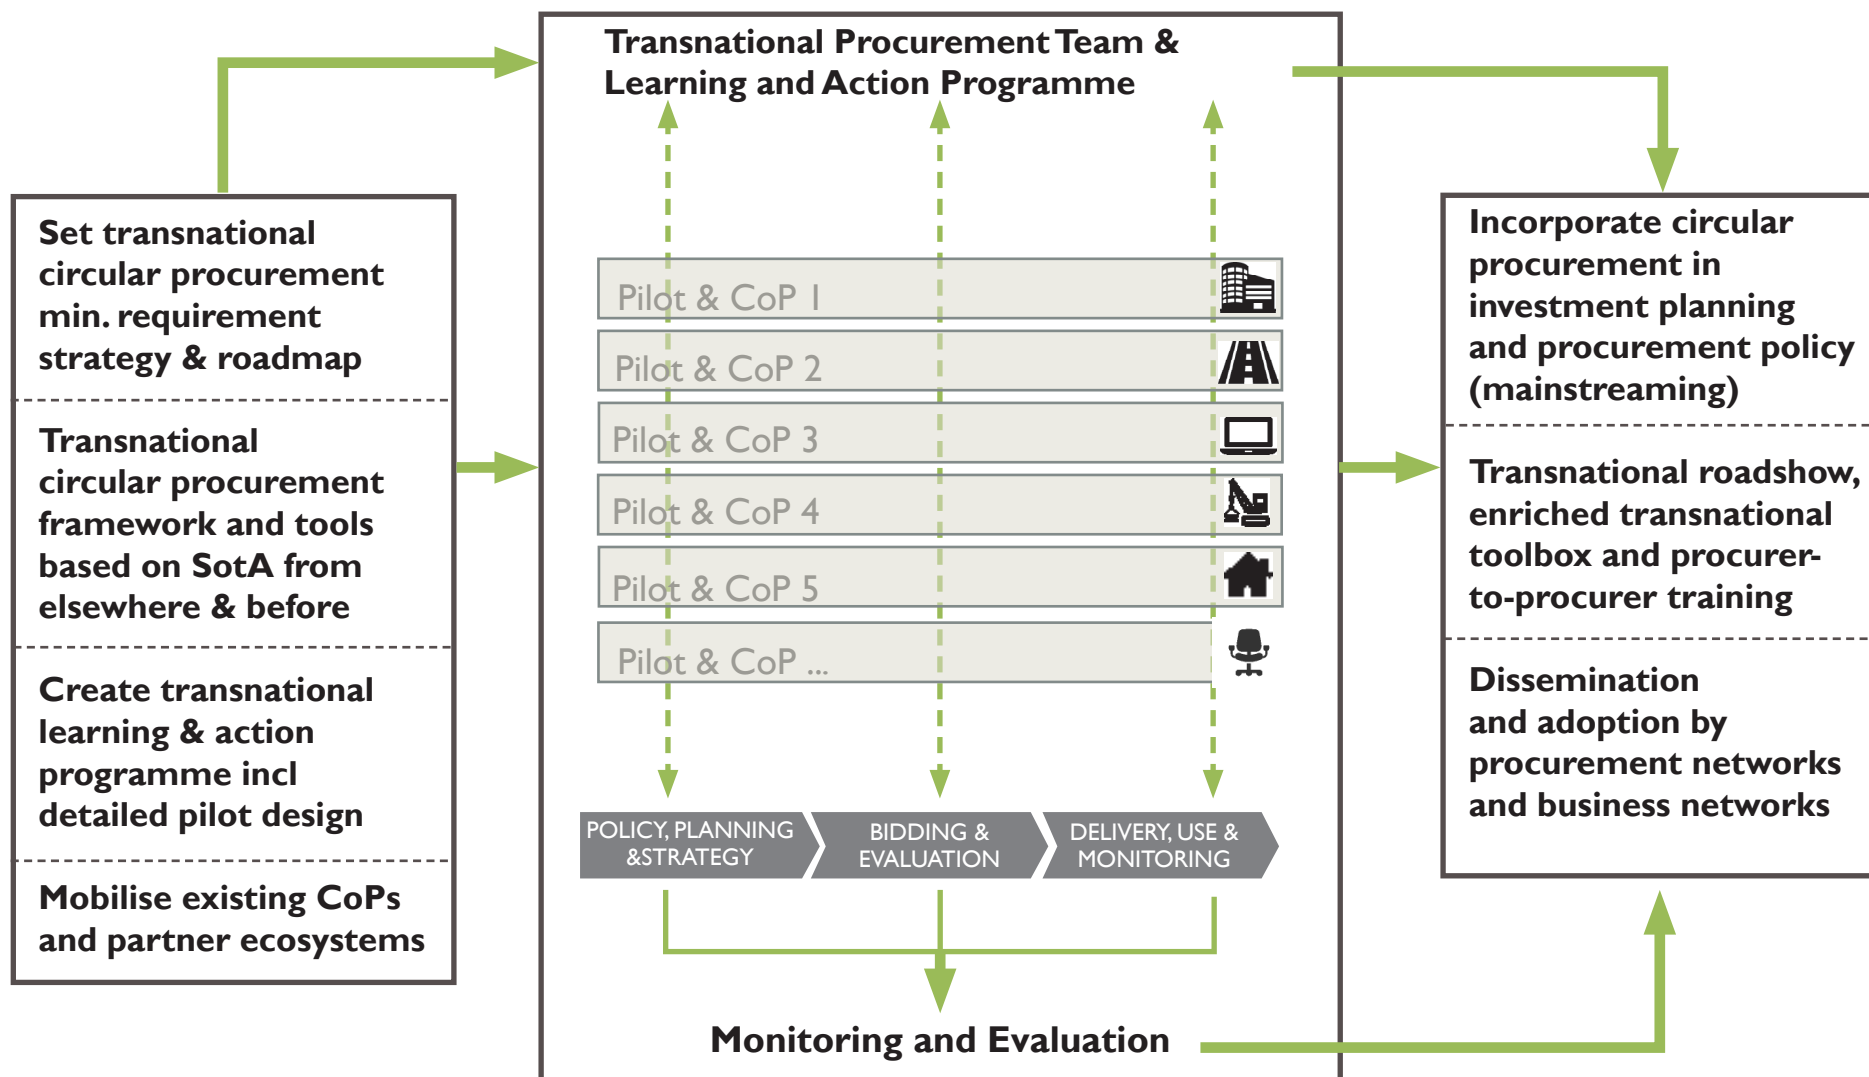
Set transnational circular procurement min. requirement strategy & roadmap

Transnational circular procurement framework and tools based on SotA from elsewhere & before

Create transnational learning & action programme incl detailed pilot design

Mobilise existing CoPs and partner ecosystems

Transnational Procurement Team & Learning and Action Programme

Pilot & CoP 1

Pilot & CoP 2

Pilot & CoP 3

Pilot & CoP 4

Pilot & CoP 5

Pilot & CoP ...

POLICY, PLANNING &STRATEGY

BIDDING & EVALUATION

DELIVERY, USE & MONITORING

Monitoring and Evaluation

Incorporate circular procurement in investment planning and procurement policy (mainstreaming)

Transnational roadshow, enriched transnational toolbox and procurer-to-procurer training

Dissemination and adoption by procurement networks and business networks